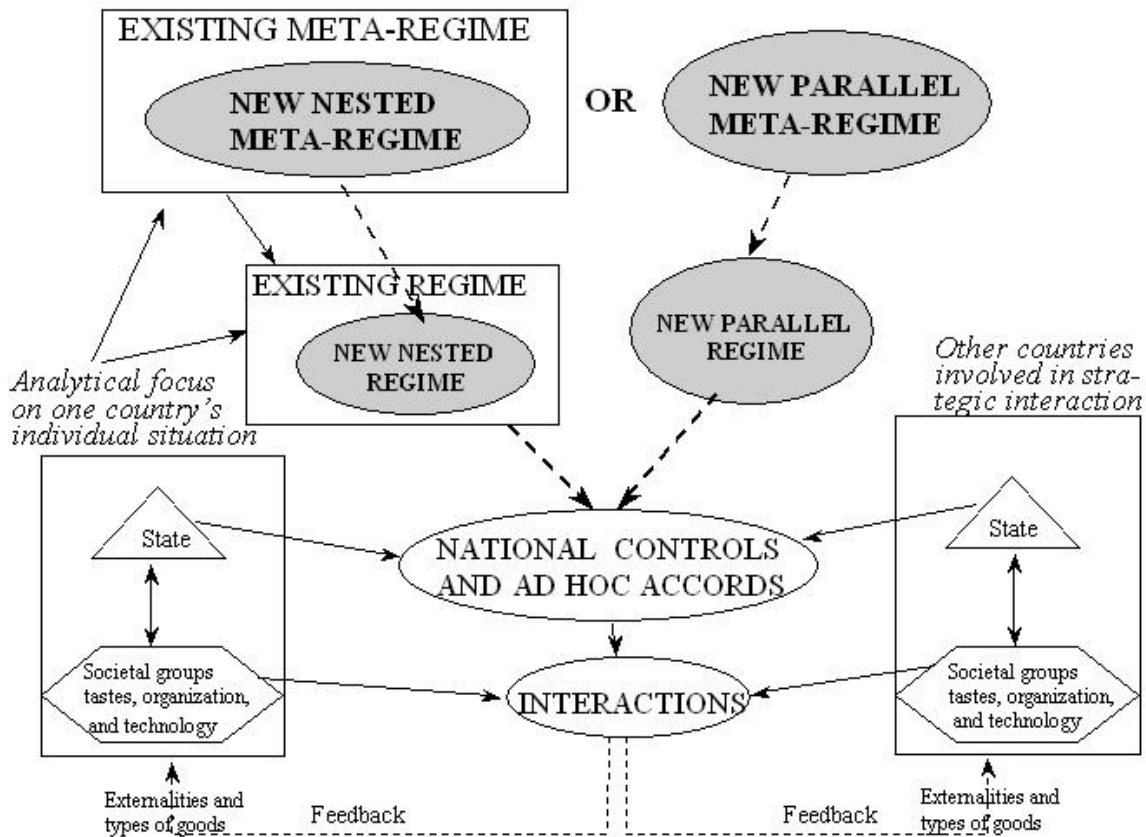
EXISTING META-REGIME

NEW NESTED META-REGIME

OR

NEW PARALLEL META-REGIME

EXISTING REGIME

NEW NESTED REGIME

NEW PARALLEL REGIME

Analytical focus on one country's individual situation

Other countries involved in strategic interaction

State

Societal groups tastes, organization, and technology

NATIONAL CONTROLS AND AD HOC ACCORDS

INTERACTIONS

State

Societal groups tastes, organization, and technology

Externalities and types of goods

Feedback

Feedback

Externalities and types of goods